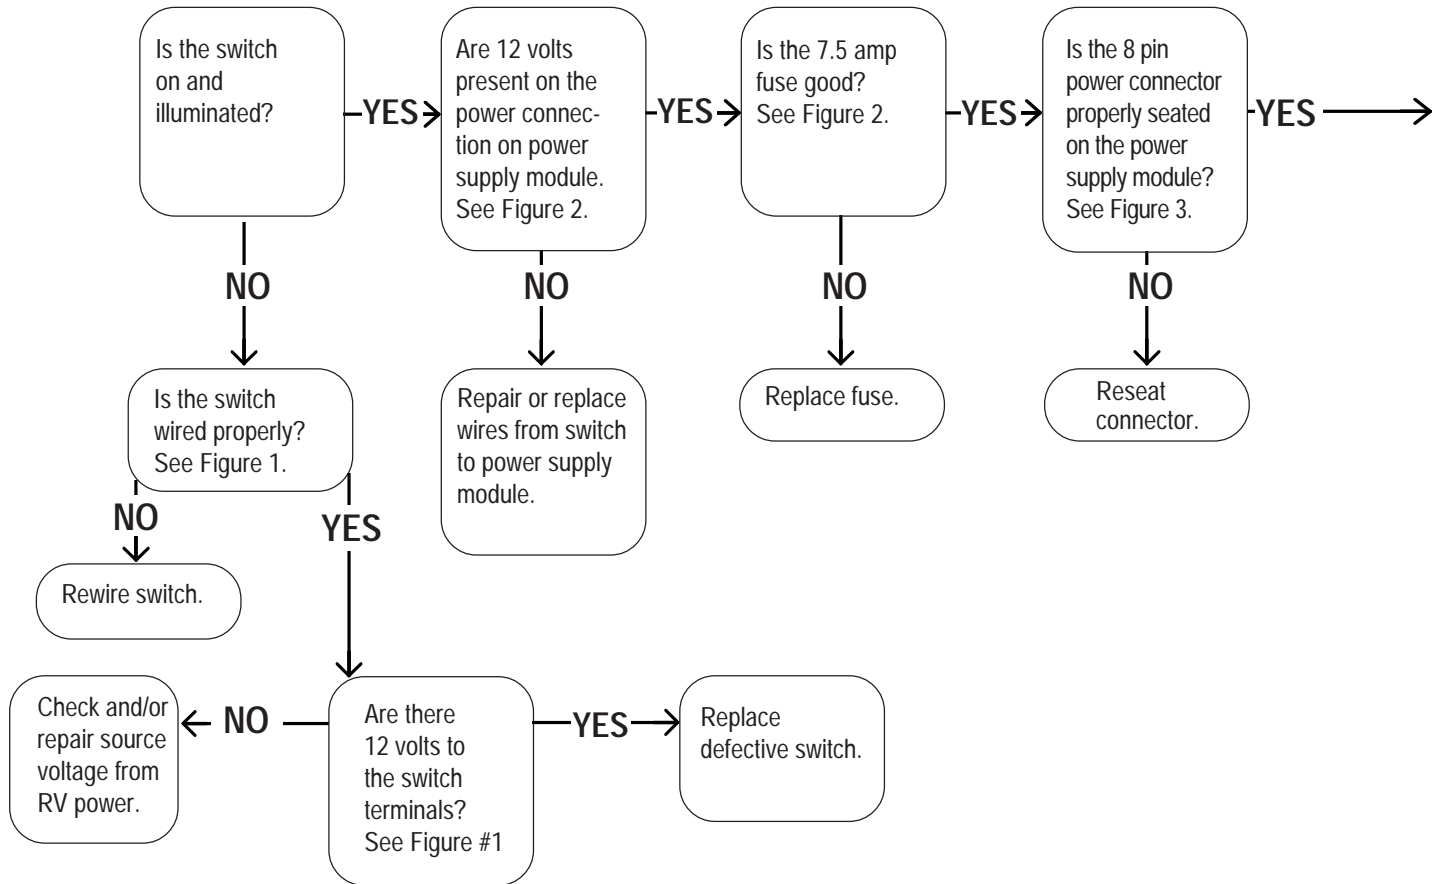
Is the switch on and illuminated?

YES

Are 12 volts present on the power connection on power supply module. See Figure 2.

YES

Is the 7.5 amp fuse good? See Figure 2.

YES

Is the 8 pin power connector properly seated on the power supply module? See Figure 3.

YES

NO

NO

NO

NO

Is the switch wired properly? See Figure 1.

Repair or replace wires from switch to power supply module.

Replace fuse.

Reseat connector.

NO

YES

Rewire switch.

Check and/or repair source voltage from RV power.

NO

Are there 12 volts to the switch terminals? See Figure #1

YES

Replace defective switch.